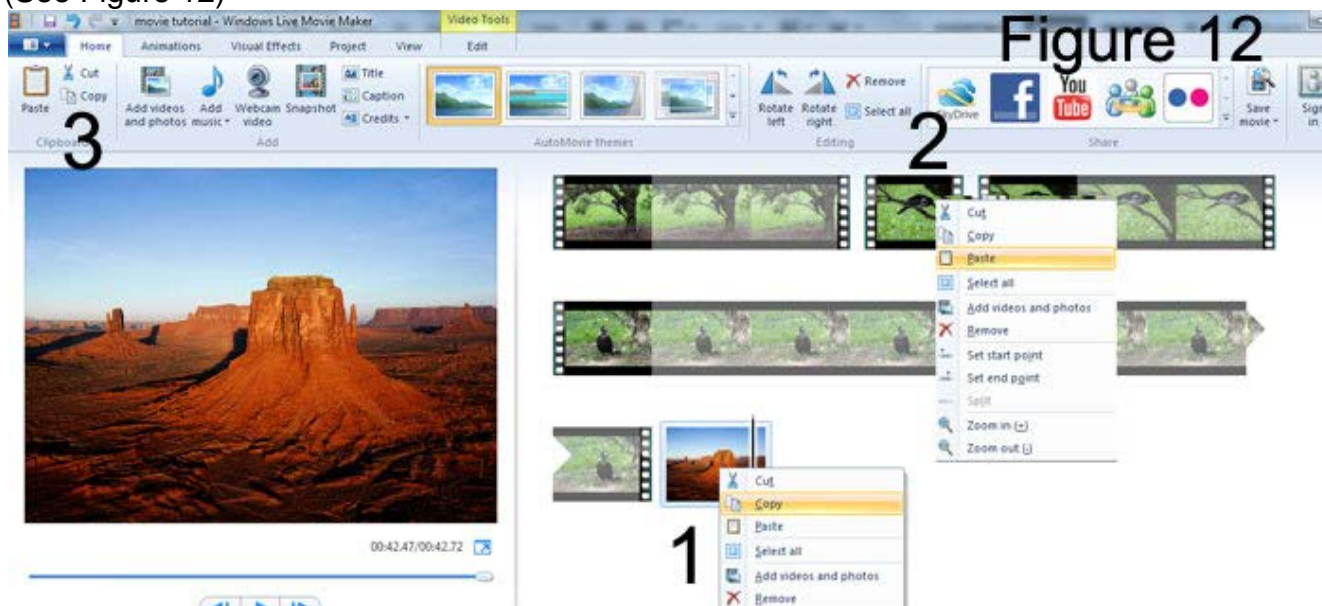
(See Figure 12)

movie tutorial - Windows Live Movie Maker

Video Tools

Home Animations Visual Effects Project View Edit

Figure 12

Paste Cut Copy Clipboard

Add videos and photos Add music Webcam video Snapshot Title Caption Credits Add

AutoMovie themes

Rotate left Rotate right Remove Select all Editing

SkyDrive You Tube Save movie Sign in Share

3

2

Cut
Copy
Paste
Select all
Add videos and photos
Remove
Set start point
Set end point
Split
Zoom in (+)
Zoom out (-)

00:42.47/00:42.72

1

Cut
Copy
Paste
Select all
Add videos and photos
Remove